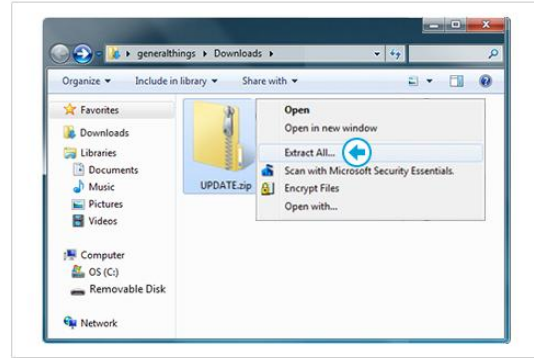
generalthings ▸ Downloads ▸

Organize ▾ Include in library ▾ Share with ▾

Favorites
Downloads
Libraries
Documents
Music
Pictures
Videos

Computer
OS (C:)
Removable Disk

Network

UPDATE.zip

Open
Open in new window
Extract All...
Scan with Microsoft Security Essentials.
Encrypt Files
Open with...